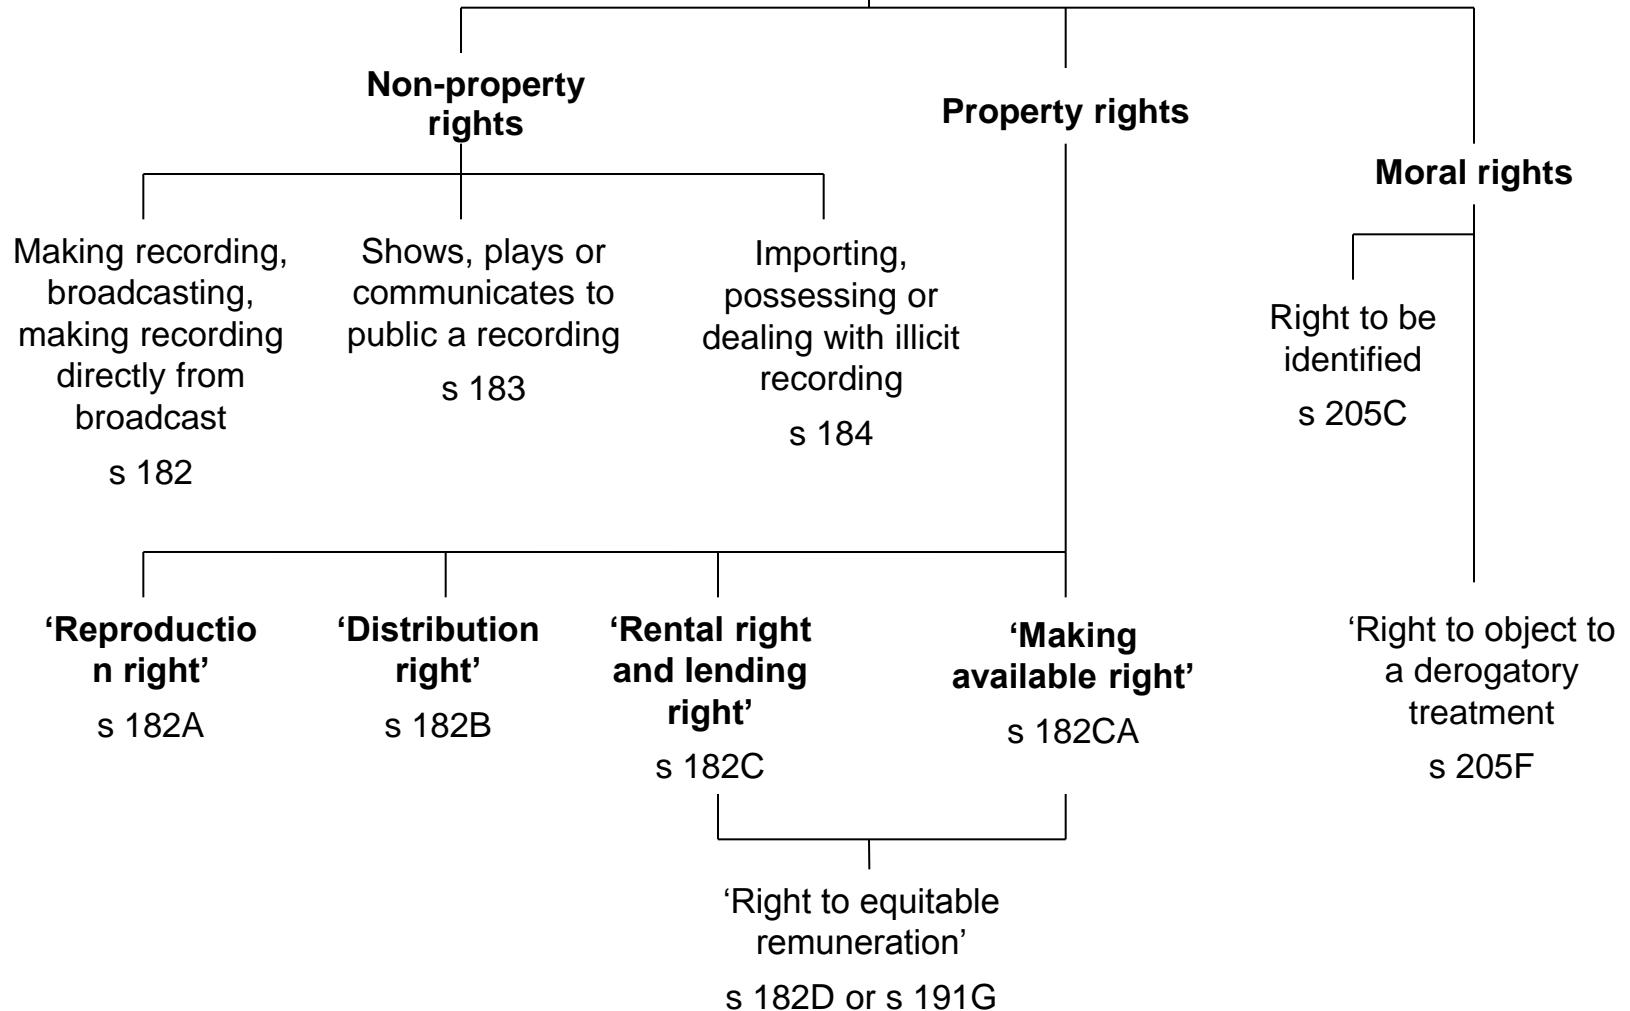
**Non-property rights**

**Property rights**

**Moral rights**

Making recording, broadcasting, making recording directly from broadcast

s 182

Shows, plays or communicates to public a recording

s 183

Importing, possessing or dealing with illicit recording

s 184

Right to be identified

s 205C

**'Reproduction right'**

s 182A

**'Distribution right'**

s 182B

**'Rental right and lending right'**

s 182C

**'Making available right'**

s 182CA

'Right to object to a derogatory treatment

s 205F

'Right to equitable remuneration'

s 182D or s 191G